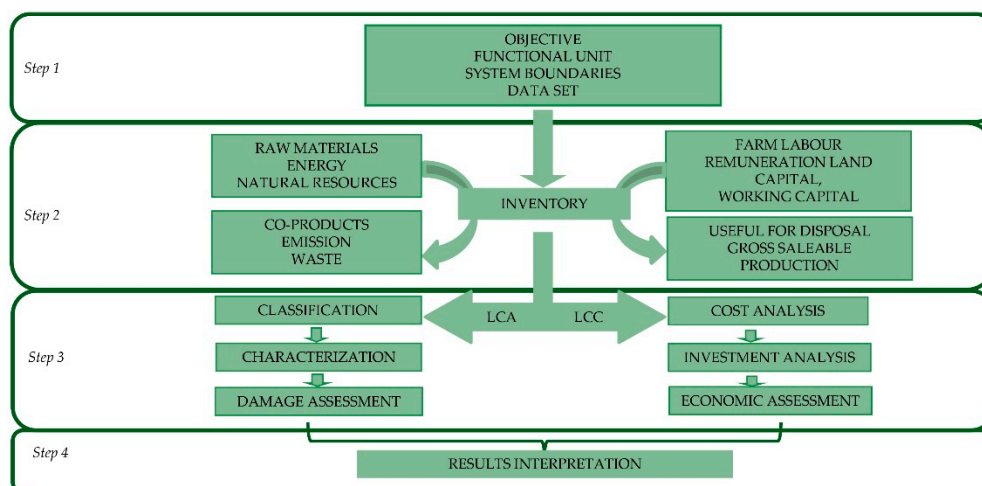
Step 1

OBJECTIVE
FUNCTIONAL UNIT
SYSTEM BOUNDARIES
DATA SET

Step 2

RAW MATERIALS
ENERGY
NATURAL RESOURCES

FARM LABOUR
REMUNERATION LAND
CAPITAL,
WORKING CAPITAL

INVENTORY

CO-PRODUCTS
EMISSION
WASTE

USEFUL FOR DISPOSAL
GROSS SALEABLE
PRODUCTION

Step 3

CLASSIFICATION

LCA

LCC

COST ANALYSIS

CHARACTERIZATION

INVESTMENT ANALYSIS

DAMAGE ASSESSMENT

ECONOMIC ASSESSMENT

Step 4

RESULTS INTERPRETATION